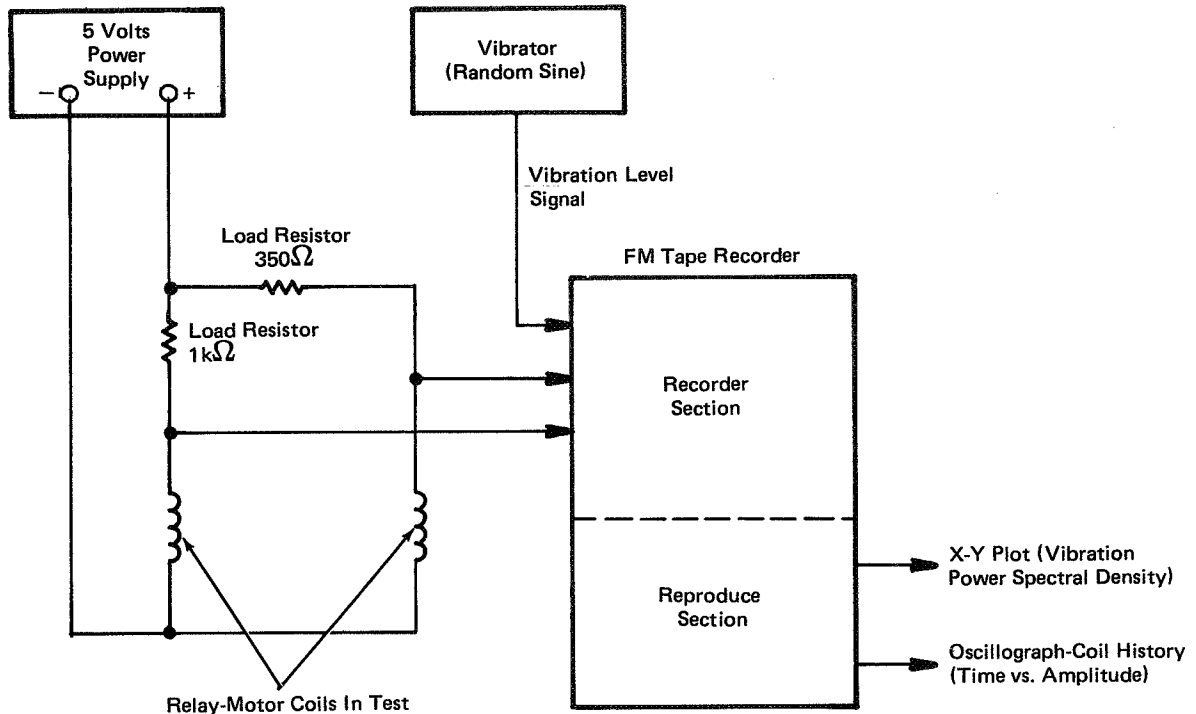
5 Volts Power Supply
−
+

Vibrator (Random Sine)

Vibration Level Signal

Load Resistor 350$\Omega$

FM Tape Recorder

Load Resistor 1k$\Omega$

Recorder Section

Reproduce Section

X-Y Plot (Vibration Power Spectral Density)

Oscillograph-Coil History (Time vs. Amplitude)

Relay-Motor Coils In Test